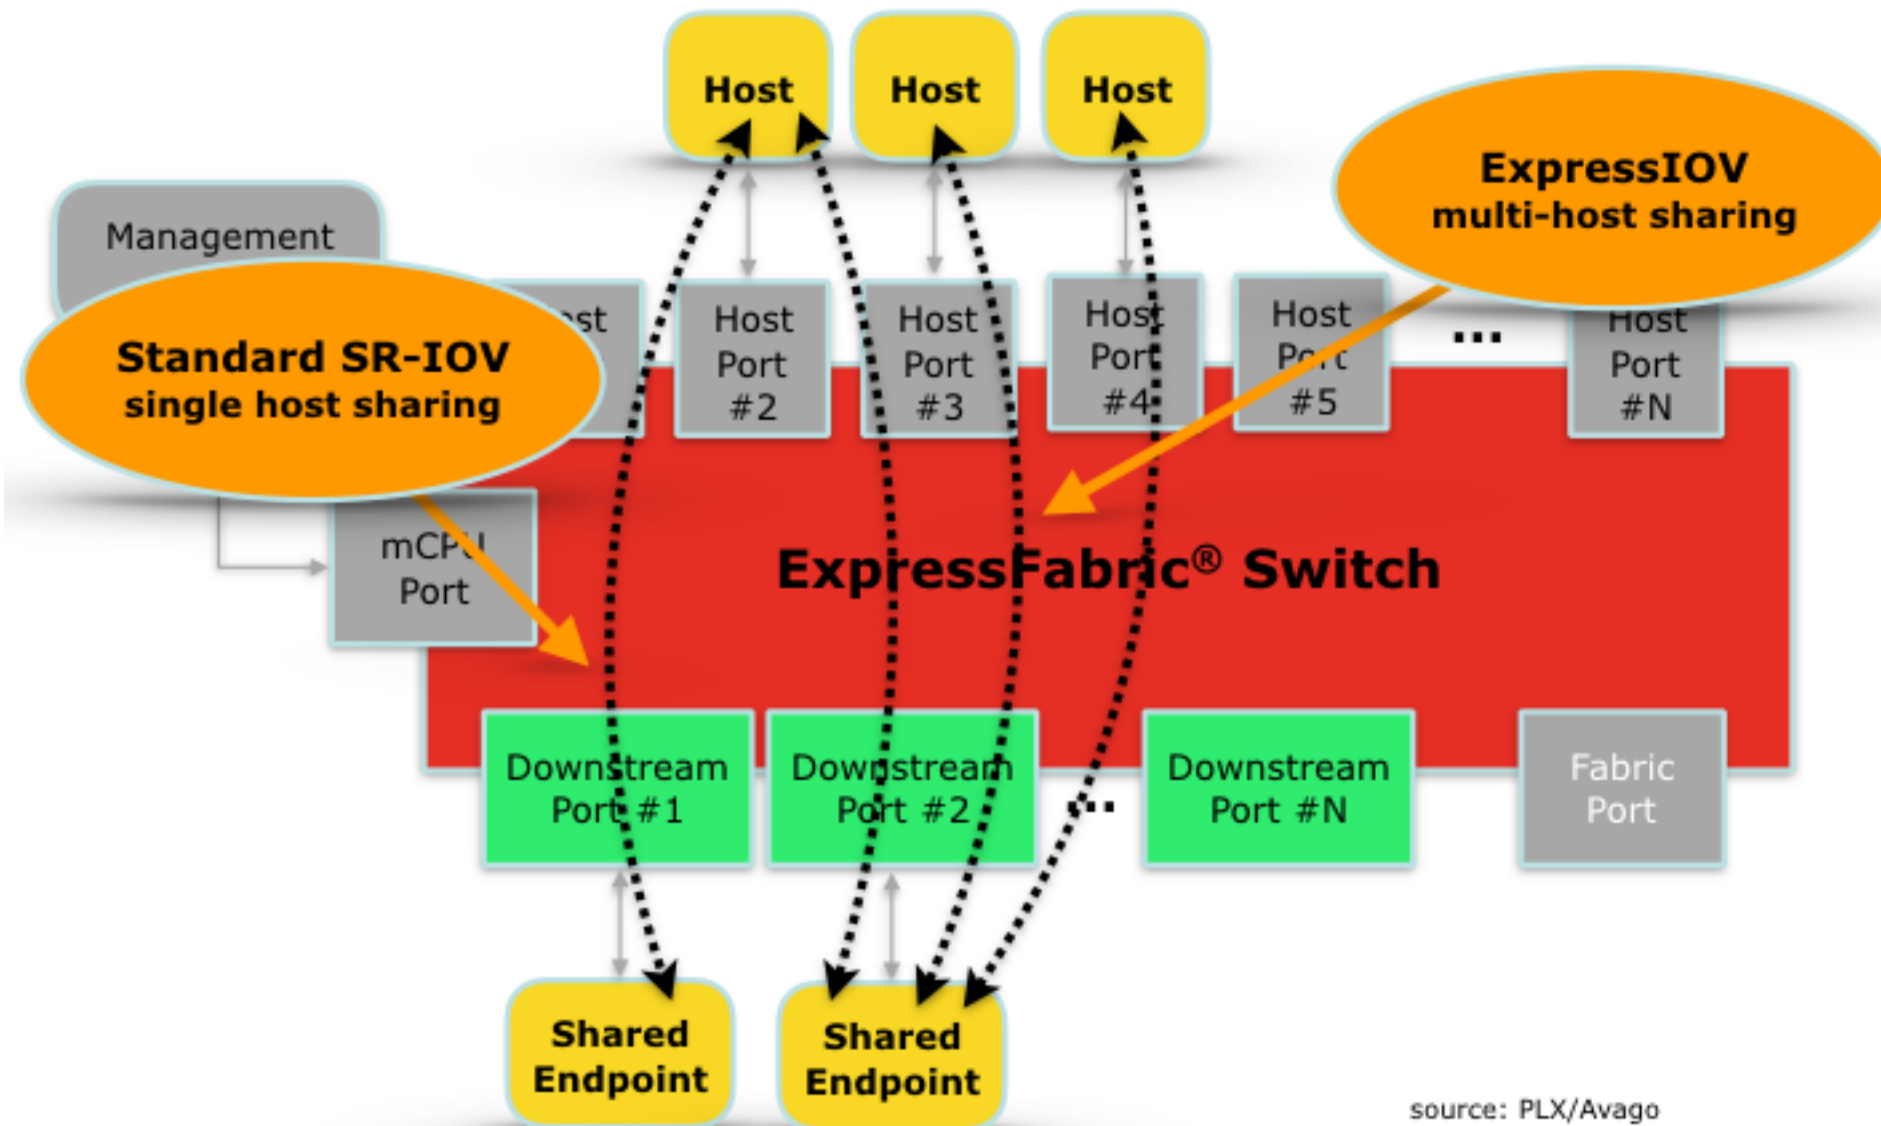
Host

Host

Host

ExpressIOV
multi-host sharing

Management

Standard SR-IOV
single host sharing

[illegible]st

Host Port #2

Host Port #3

Host Port #4

Host Port #5

...

Host Port #N

mCPU Port

ExpressFabric® Switch

Downstream Port #1

Downstream Port #2

...

Downstream Port #N

Fabric Port

Shared Endpoint

Shared Endpoint

source: PLX/Avago